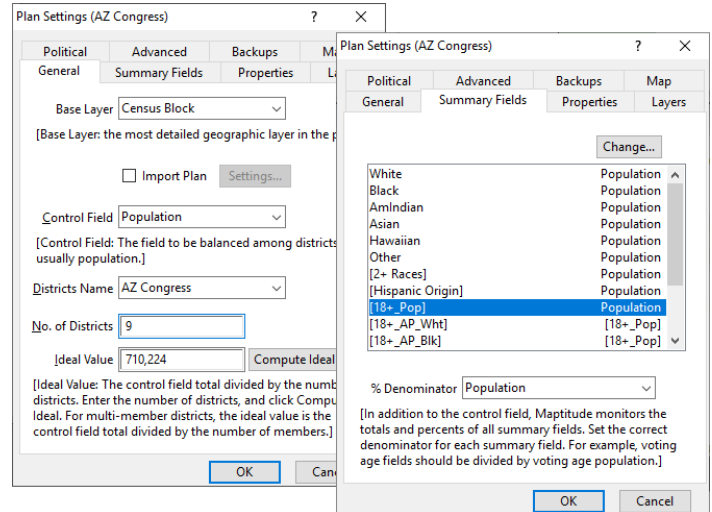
Plan Settings (AZ Congress) ? ✕

Political | Advanced | Backups | Ma
General | Summary Fields | Properties | La

Base Layer Census Block

[Base Layer: the most detailed geographic layer in the p

Import Plan Settings...

Control Field Population

[Control Field: The field to be balanced among districts usually population.]

Districts Name AZ Congress

No. of Districts 9

Ideal Value 710,224 Compute Ideal

[Ideal Value: The control field total divided by the numb districts. Enter the number of districts, and click Compu Ideal. For multi-member districts, the ideal value is the control field total divided by the number of members.]

OK Canc

Plan Settings (AZ Congress) ? ✕

Political | Advanced | Backups | Map
General | Summary Fields | Properties | Layers

Change...

| | |
|---|---|
| White | Population |
| Black | Population |
| AmIndian | Population |
| Asian | Population |
| Hawaiian | Population |
| Other | Population |
| [2+ Races] | Population |
| [Hispanic Origin] | Population |
| [18+_Pop] | Population |
| [18+_AP_Wht] | [18+_Pop] |
| [18+_AP_Blk] | [18+_Pop] |

% Denominator Population

[In addition to the control field, Maptitude monitors the totals and percents of all summary fields. Set the correct denominator for each summary field. For example, voting age fields should be divided by voting age population.]

OK Cancel